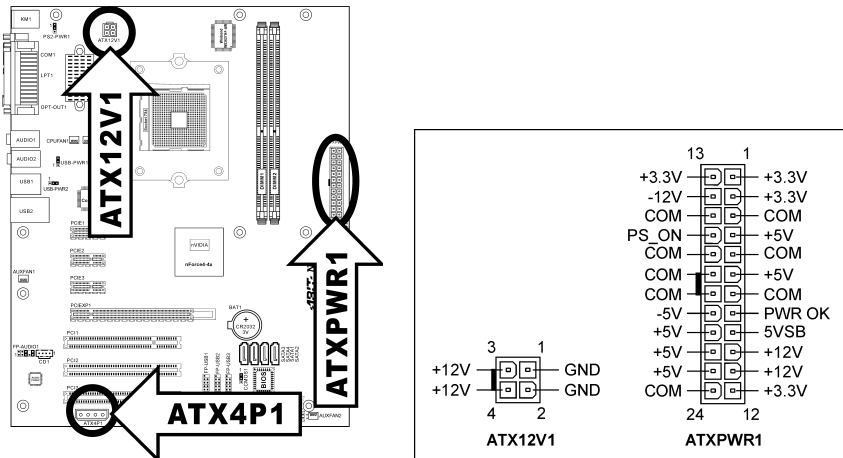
KM1
PS2-PWR1
ATX12V1
COM1
LPT1
SPT-OUT1
AUDIO1
AUDIO2
CPUFAN1
USB-PWR1
USB1
USB-PWR2
USB2
PCIE1
PCIE2
PCIE3
nVIDIA
nForce4-4x
AUXFAN1
PCIEXP1
BAT1
CR2032 3V
FP-AUDIO1
CD1
PCI1
PCI2
PCI3
ATX4P1
FP-USB1
FP-USB2
FP-USB3
SATA1
SATA2
SATA3
SATA4
AUXFAN2
DIMM1
DIMM2
ATX12V1
ATXPWR1
ATX4P1

| | | |
|---|---|---|
| 3 | | 1 |
| +12V | | GND |
| +12V | | GND |
| 4 | | 2 |

ATX12V1

| | | |
|---|---|---|
| 13 | | 1 |
| +3.3V | | +3.3V |
| -12V | | +3.3V |
| COM | | COM |
| PS_ON | | +5V |
| COM | | COM |
| COM | | +5V |
| COM | | COM |
| -5V | | PWR OK |
| +5V | | 5VSB |
| +5V | | +12V |
| +5V | | +12V |
| COM | | +3.3V |
| 24 | | 12 |

ATXPWR1